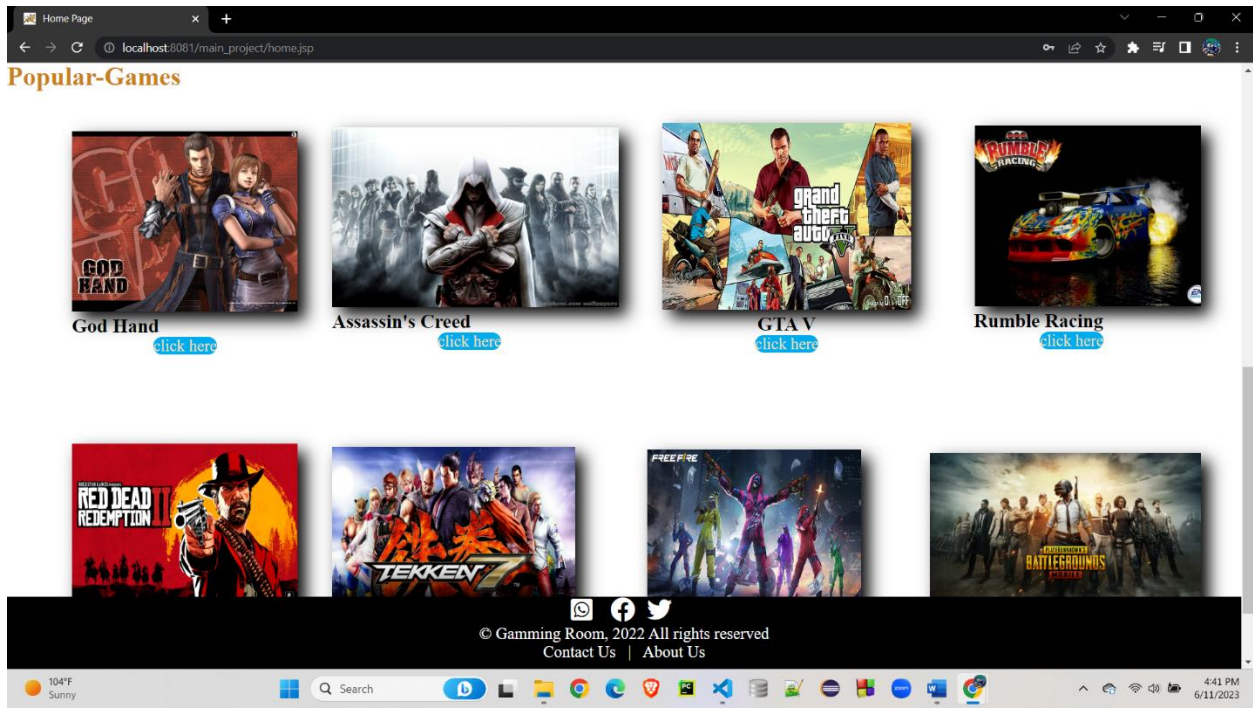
Home Page

localhost:8081/main_project/home.jsp

Popular-Games

GOD HAND

God Hand
click here

Assassin's Creed
click here

grand theft auto V

GTA V
click here

RUMBLE RACING

Rumble Racing
click here

RED DEAD REDEMPTION II

TEKKEN 7

FREE FIRE

BATTLEGROUNDS

© Gamming Room, 2022 All rights reserved
Contact Us | About Us

104°F
Sunny

Search

4:41 PM
6/11/2023